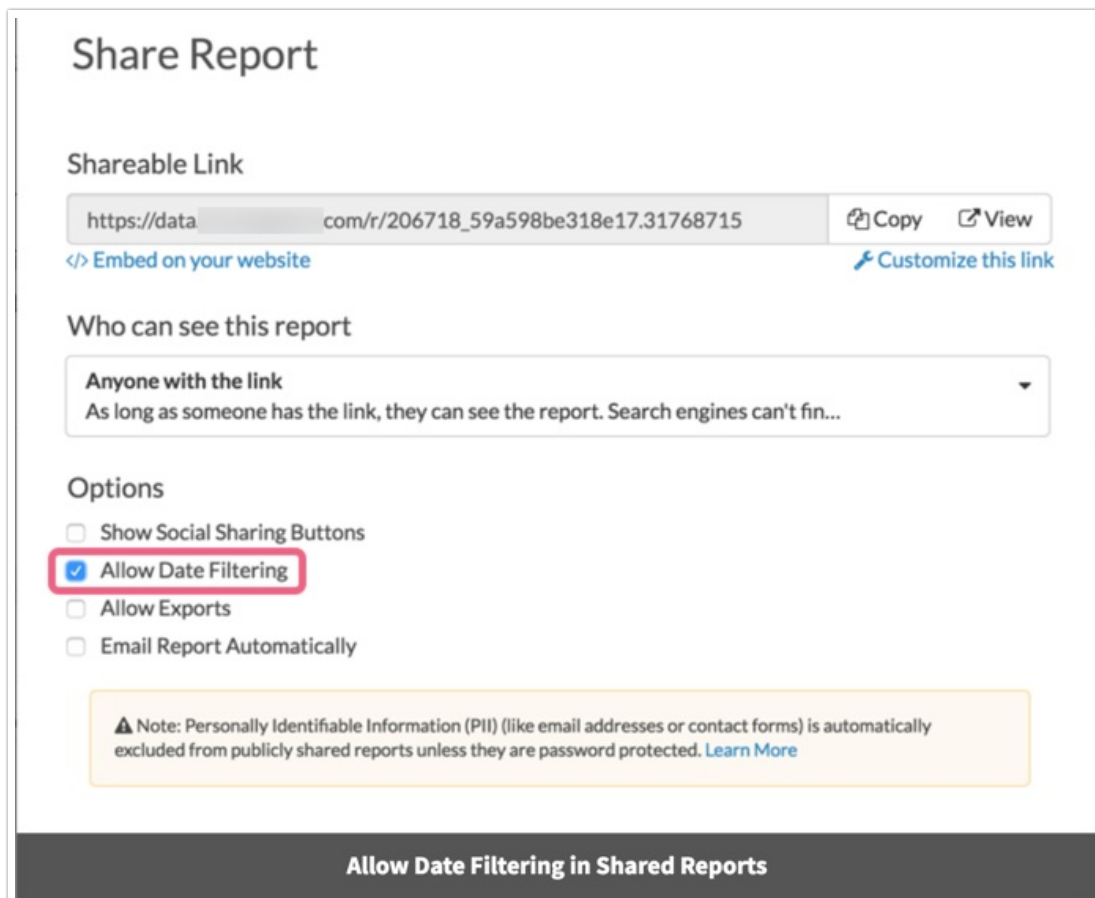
Share Report

Shareable Link

https://data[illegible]com/r/206718_59a598be318e17.31768715

Copy

View

</> Embed on your website

Customize this link

Who can see this report

Anyone with the link
As long as someone has the link, they can see the report. Search engines can't fin...

Options

Show Social Sharing Buttons

Allow Date Filtering

Allow Exports

Email Report Automatically

Note: Personally Identifiable Information (PII) (like email addresses or contact forms) is automatically excluded from publicly shared reports unless they are password protected. Learn More

Allow Date Filtering in Shared Reports